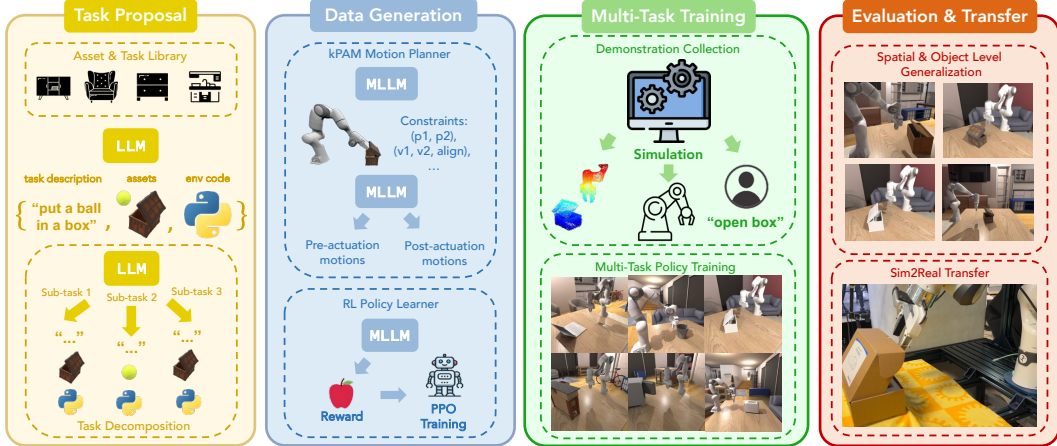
Task Proposal

Asset & Task Library

LLM

task description assets env code

{ "put a ball in a box" , , }

LLM

Sub-task 1 Sub-task 2 Sub-task 3

"..." "..." "..."

Task Decomposition

Data Generation

kPAM Motion Planner

MLLM

Constraints: (p1, p2), (v1, v2, align), ...

MLLM

Pre-actuation motions

Post-actuation motions

RL Policy Learner

MLLM

Reward

PPO Training

Multi-Task Training

Demonstration Collection

Simulation

"open box"

Multi-Task Policy Training

Evaluation & Transfer

Spatial & Object Level Generalization

Sim2Real Transfer